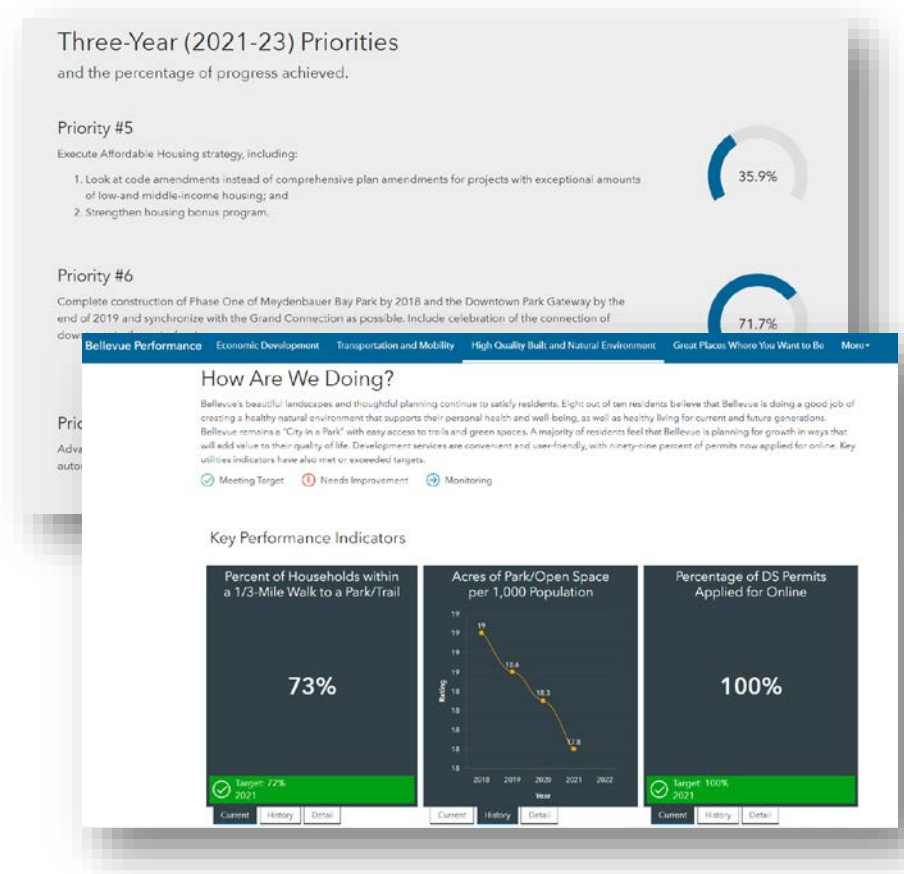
Three-Year (2021-23) Priorities

and the percentage of progress achieved.

Priority #5

Execute Affordable Housing strategy, including:

1. Look at code amendments instead of comprehensive plan amendments for projects with exceptional amounts of low-and middle-income housing; and
2. Strengthen housing bonus program.

35.9%

Priority #6

Complete construction of Phase One of Meydenbauer Bay Park by 2018 and the Downtown Park Gateway by the end of 2019 and synchronize with the Grand Connection as possible. Include celebration of the connection of dow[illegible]

71.7%

Prio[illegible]

Adva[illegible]

auto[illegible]

Bellevue Performance Economic Development Transportation and Mobility High Quality Built and Natural Environment Great Places Where You Want to Be More

How Are We Doing?

Bellevue's beautiful landscapes and thoughtful planning continue to satisfy residents. Eight out of ten residents believe that Bellevue is doing a good job of creating a healthy natural environment that supports their personal health and well-being, as well as healthy living for current and future generations. Bellevue remains a "City in a Park" with easy access to trails and green spaces. A majority of residents feel that Bellevue is planning for growth in ways that will add value to their quality of life. Development services are convenient and user-friendly, with ninety-nine percent of permits now applied for online. Key utilities indicators have also met or exceeded targets.

Meeting Target Needs Improvement Monitoring

Key Performance Indicators

Percent of Households within a 1/3-Mile Walk to a Park/Trail

73%

Target: 72%
2021

Current History Detail

Acres of Park/Open Space per 1,000 Population

19
19
19
19
18
18
18
18
18

Rating

19
18.6
18.3
17.8

2018 2019 2020 2021 2022

Year

Current History Detail

Percentage of DS Permits Applied for Online

100%

Target: 100%
2021

Current History Detail